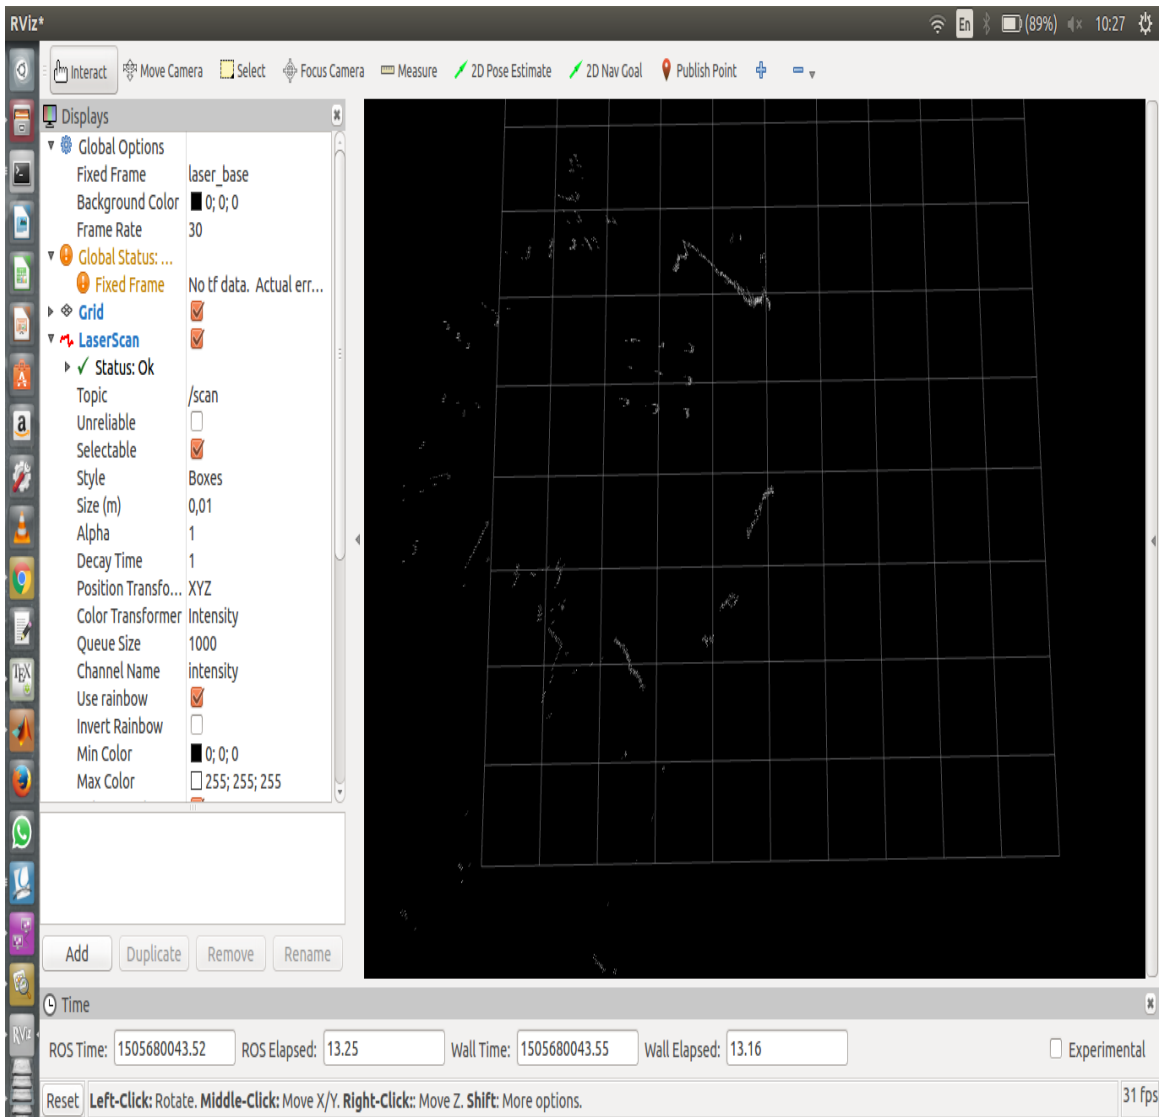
RViz*

En (89%) 10:27

Interact Move Camera Select Focus Camera Measure 2D Pose Estimate 2D Nav Goal Publish Point

Displays

| | |
|---|---|
| Global Options | |
| Fixed Frame | laser_base |
| Background Color | 0; 0; 0 |
| Frame Rate | 30 |
| Global Status: ... | |
| Fixed Frame | No tf data. Actual err... |
| Grid | ☑ |
| LaserScan | ☑ |
| ✓ Status: Ok | |
| Topic | /scan |
| Unreliable | ☐ |
| Selectable | ☑ |
| Style | Boxes |
| Size (m) | 0,01 |
| Alpha | 1 |
| Decay Time | 1 |
| Position Transfo... | XYZ |
| Color Transformer | Intensity |
| Queue Size | 1000 |
| Channel Name | intensity |
| Use rainbow | ☑ |
| Invert Rainbow | ☐ |
| Min Color | 0; 0; 0 |
| Max Color | 255; 255; 255 |

Add Duplicate Remove Rename

Time

ROS Time: 1505680043.52 ROS Elapsed: 13.25 Wall Time: 1505680043.55 Wall Elapsed: 13.16 Experimental

Reset Left-Click: Rotate. Middle-Click: Move X/Y. Right-Click:: Move Z. Shift: More options. 31 fps